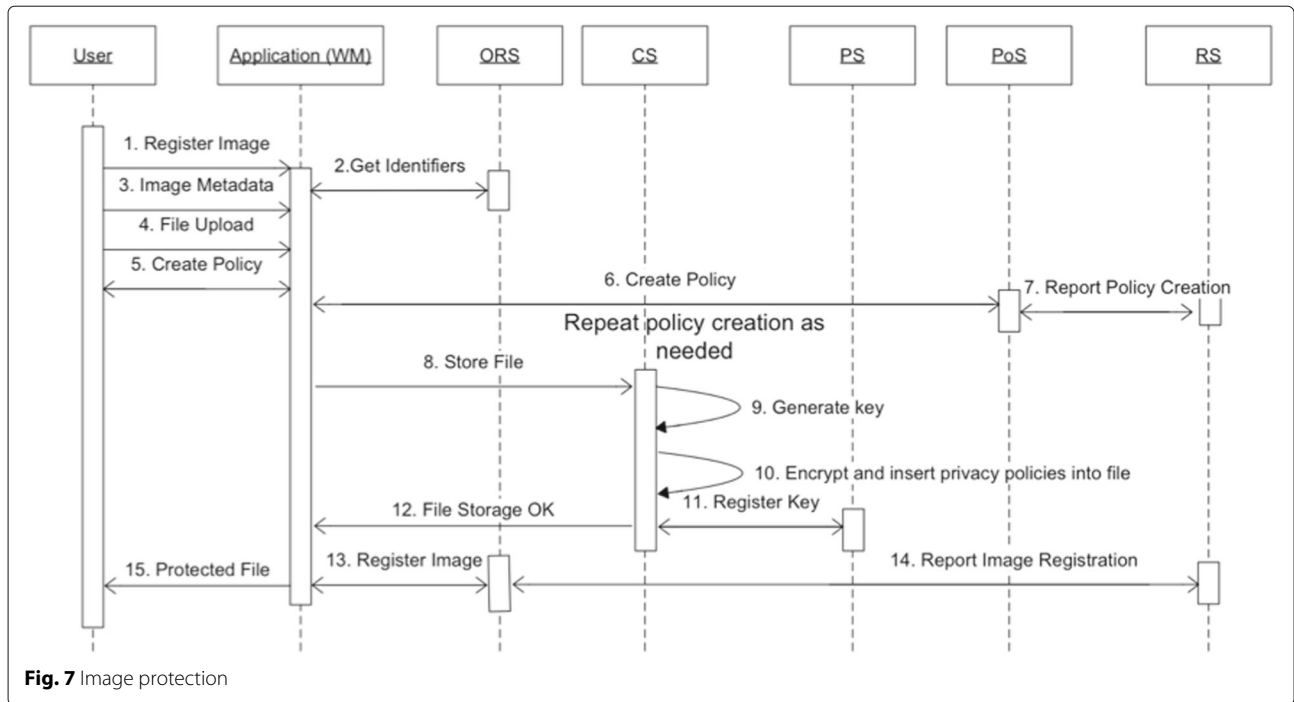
User

Application (WM)

ORS

CS

PS

PoS

RS

1. Register Image

2.Get Identifiers

3. Image Metadata

4. File Upload

5. Create Policy

6. Create Policy

7. Report Policy Creation

Repeat policy creation as needed

8. Store File

9. Generate key

10. Encrypt and insert privacy policies into file

11. Register Key

12. File Storage OK

13. Register Image

14. Report Image Registration

15. Protected File

**Fig. 7** Image protection